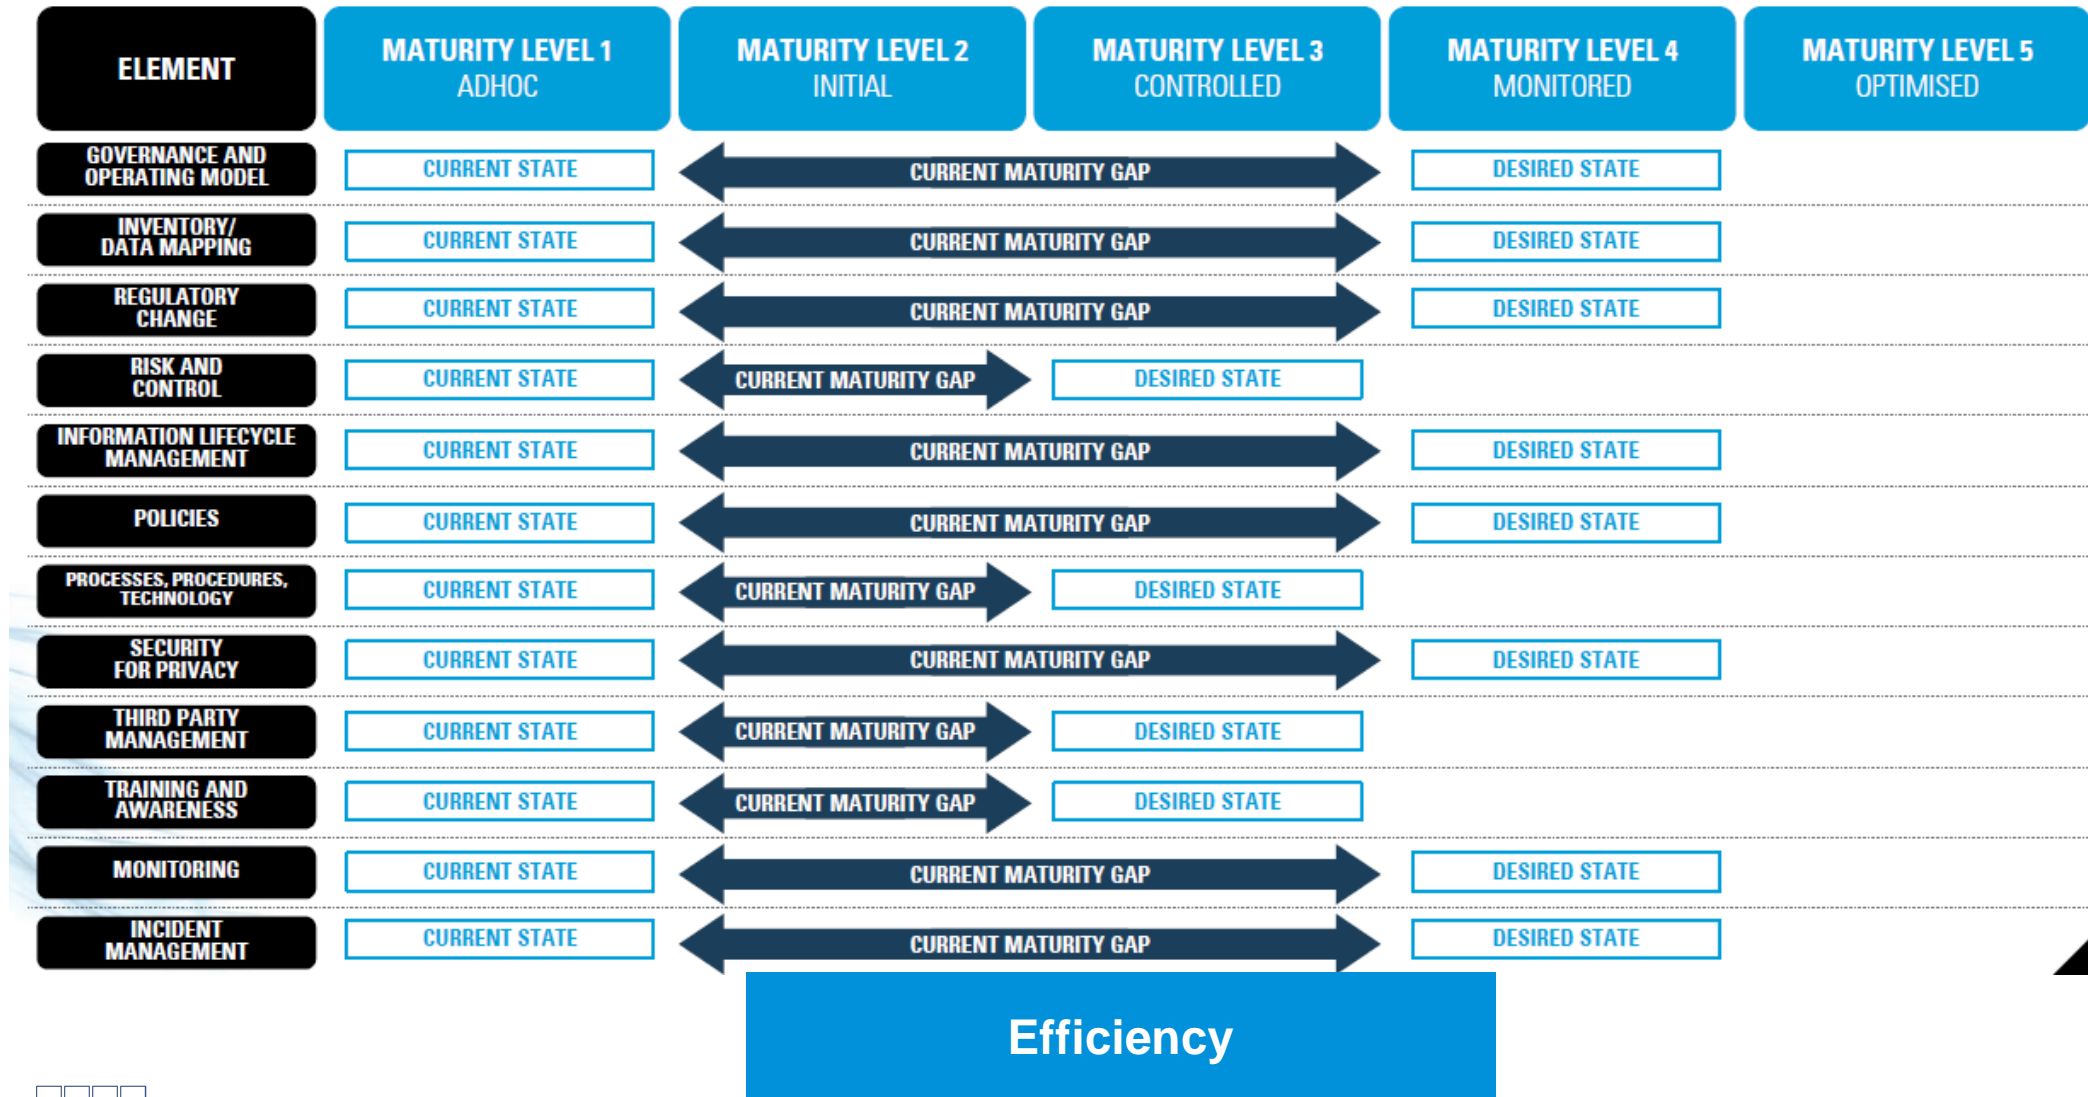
| ELEMENT | MATURITY LEVEL 1 ADHOC | MATURITY LEVEL 2 INITIAL | MATURITY LEVEL 3 CONTROLLED | MATURITY LEVEL 4 MONITORED | MATURITY LEVEL 5 OPTIMISED |
|---|---|---|---|---|---|
| GOVERNANCE AND OPERATING MODEL | CURRENT STATE | CURRENT MATURITY GAP | | DESIRED STATE | |
| INVENTORY/ DATA MAPPING | CURRENT STATE | CURRENT MATURITY GAP | | DESIRED STATE | |
| REGULATORY CHANGE | CURRENT STATE | CURRENT MATURITY GAP | | DESIRED STATE | |
| RISK AND CONTROL | CURRENT STATE | CURRENT MATURITY GAP | DESIRED STATE | | |
| INFORMATION LIFECYCLE MANAGEMENT | CURRENT STATE | CURRENT MATURITY GAP | | DESIRED STATE | |
| POLICIES | CURRENT STATE | CURRENT MATURITY GAP | | DESIRED STATE | |
| PROCESSES, PROCEDURES, TECHNOLOGY | CURRENT STATE | CURRENT MATURITY GAP | DESIRED STATE | | |
| SECURITY FOR PRIVACY | CURRENT STATE | CURRENT MATURITY GAP | | DESIRED STATE | |
| THIRD PARTY MANAGEMENT | CURRENT STATE | CURRENT MATURITY GAP | DESIRED STATE | | |
| TRAINING AND AWARENESS | CURRENT STATE | CURRENT MATURITY GAP | DESIRED STATE | | |
| MONITORING | CURRENT STATE | CURRENT MATURITY GAP | | DESIRED STATE | |
| INCIDENT MANAGEMENT | CURRENT STATE | CURRENT MATURITY GAP | | DESIRED STATE | |

Efficiency